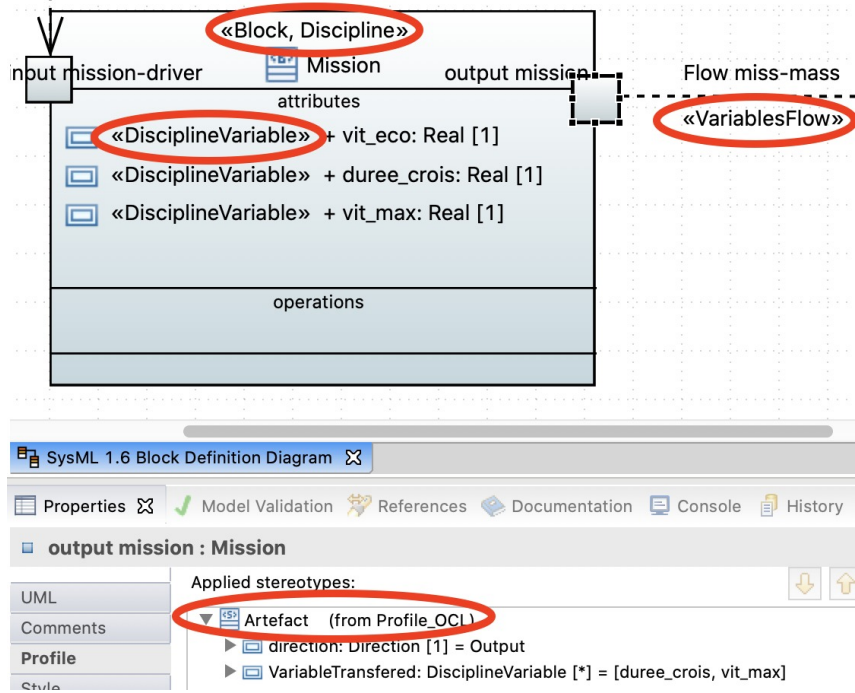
«Block, Discipline»
input mission-driver
Mission
output mission
Flow miss-mass
«VariablesFlow»
attributes
«DisciplineVariable» + vit_eco: Real [1]
«DisciplineVariable» + duree_crois: Real [1]
«DisciplineVariable» + vit_max: Real [1]
operations

SysML 1.6 Block Definition Diagram

Properties
Model Validation
References
Documentation
Console
History

output mission : Mission

UML
Comments
Profile
Style

Applied stereotypes:
Artefact (from Profile_OCL)
direction: Direction [1] = Output
VariableTransfered: DisciplineVariable [*] = [duree_crois, vit_max]